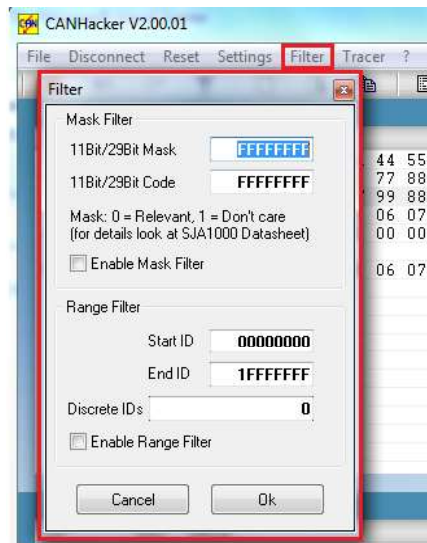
CAN CANHacker V2.00.01

File Disconnect Reset Settings Filter Tracer ?

Filter

Mask Filter

11Bit/29Bit Mask FFFFFFFF

11Bit/29Bit Code FFFFFFFF

Mask: 0 = Relevant, 1 = Don't care
(for details look at SJA1000 Datasheet)

Enable Mask Filter

Range Filter

Start ID 00000000

End ID 1FFFFFFF

Discrete IDs 0

Enable Range Filter

Cancel Ok

44 55
77 88
99 88
06 07
00 00

06 07